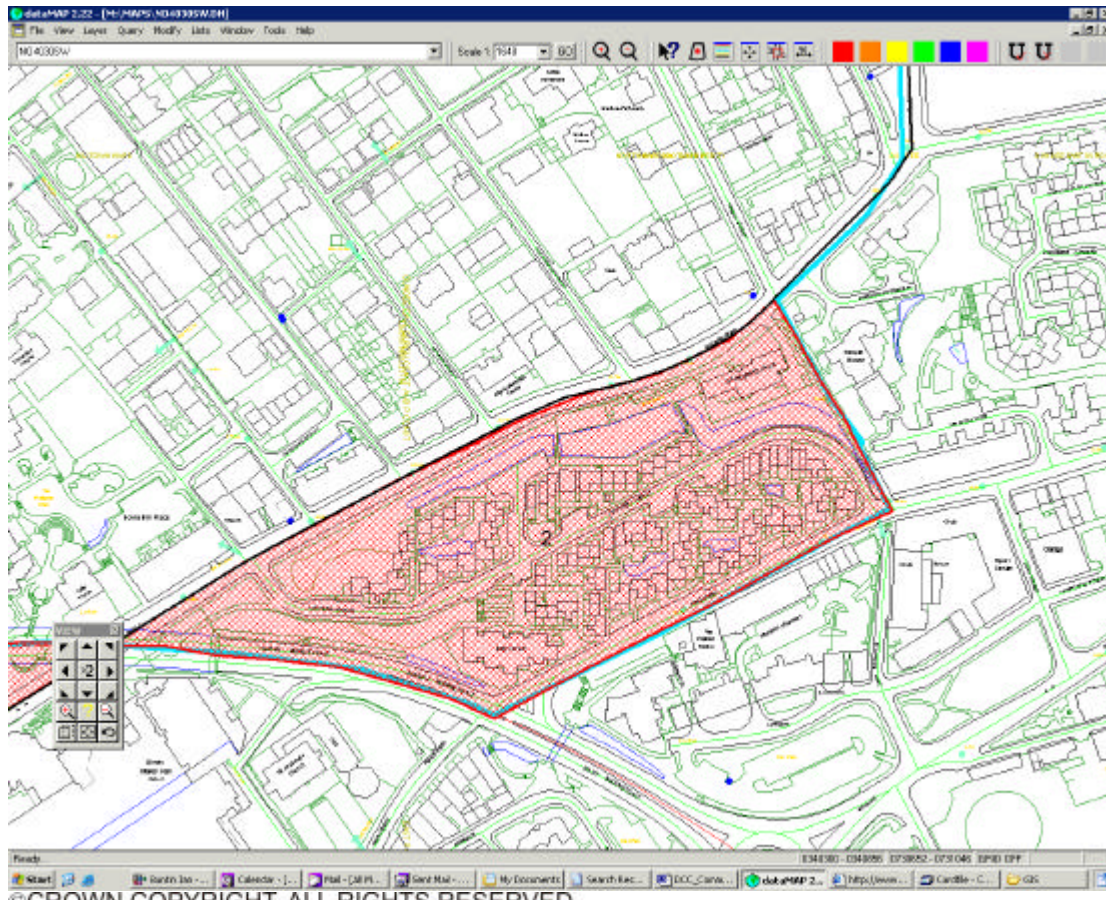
dataMAP 2.22 - [M:/MAPS/NO4030SW.DH]

File View Layer Query Modify Lists Window Tools Help

NO4030SW

Scale 1: 1640

GO

2

View

2

Ready

E340180 - E340856 D730652 - D731046 SPID OFF

Start

Rantis Inx - ...

Calendar - [...

Mail - [All M...

Sent Mail - ...

My Documents

Search Rec...

DCC_Conv...

dataMAP 2...

http://www...

Cardlite - C...

GIS

©CROWN COPYRIGHT ALL RIGHTS RESERVED